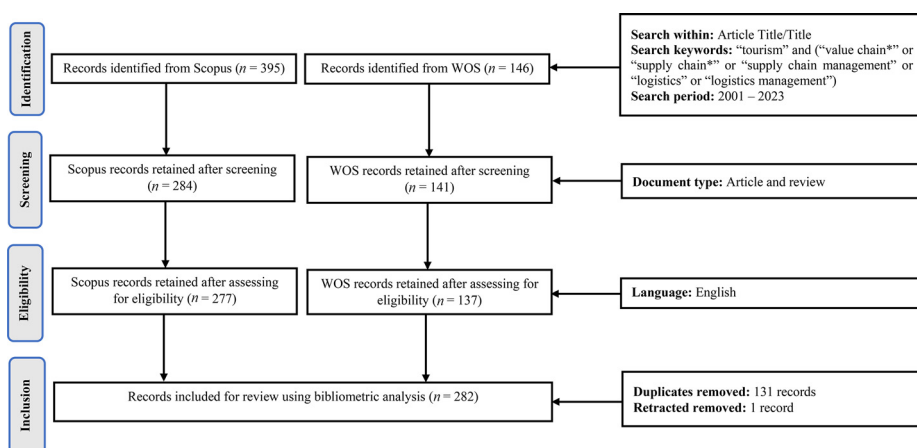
Identification

Records identified from Scopus ($n = 395$)

Records identified from WOS ($n = 146$)

**Search within:** Article Title/Title
**Search keywords:** "tourism" and ("value chain*" or "supply chain*" or "supply chain management" or "logistics" or "logistics management")
**Search period:** 2001 – 2023

Screening

Scopus records retained after screening ($n = 284$)

WOS records retained after screening ($n = 141$)

**Document type:** Article and review

Eligibility

Scopus records retained after assessing for eligibility ($n = 277$)

WOS records retained after assessing for eligibility ($n = 137$)

**Language:** English

Inclusion

Records included for review using bibliometric analysis ($n = 282$)

**Duplicates removed:** 131 records
**Retracted removed:** 1 record